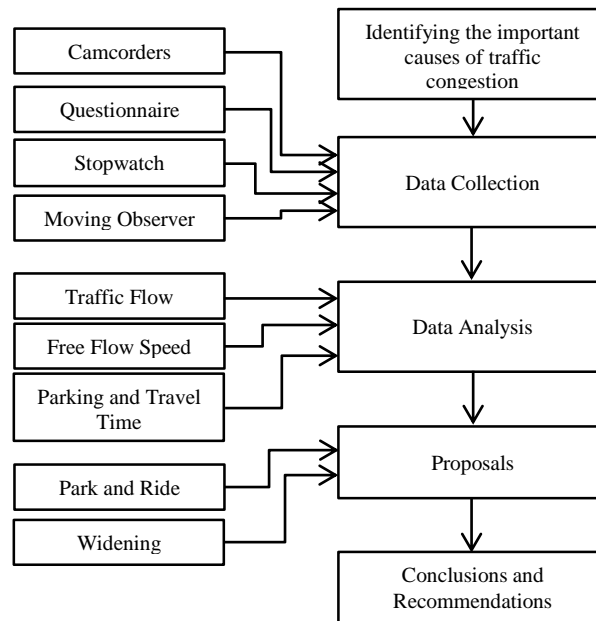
Identifying the important causes of traffic congestion

Camcorders

Questionnaire

Stopwatch

Moving Observer

Data Collection

Traffic Flow

Free Flow Speed

Parking and Travel Time

Data Analysis

Park and Ride

Widening

Proposals

Conclusions and Recommendations